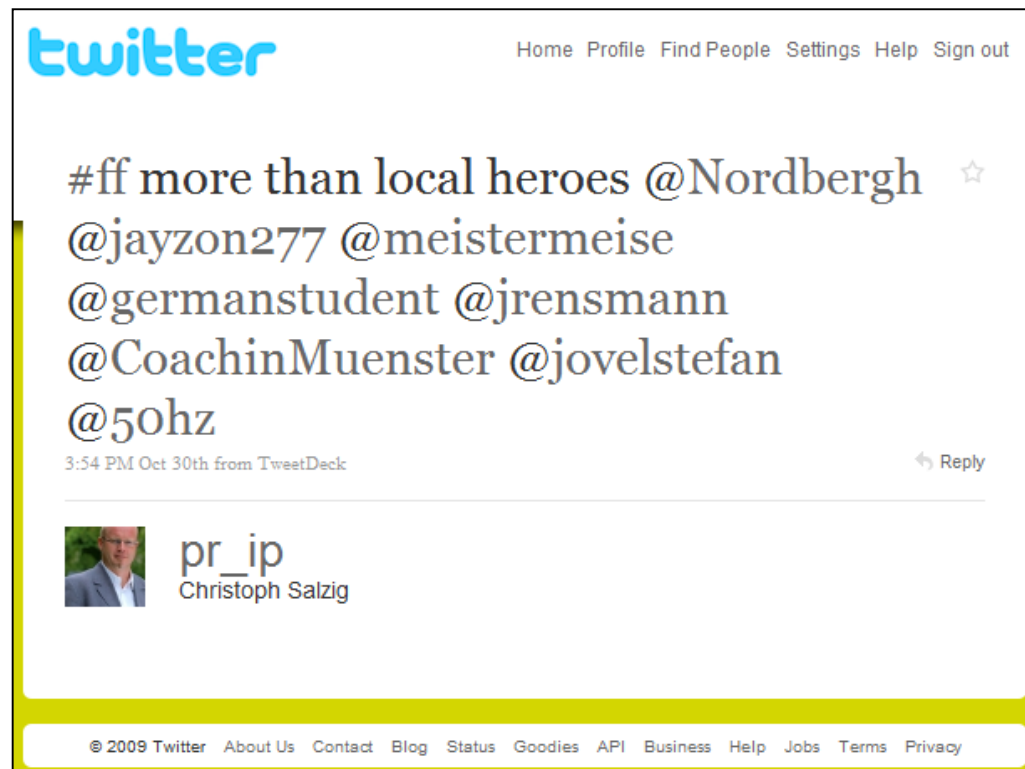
twitter

Home Profile Find People Settings Help Sign out

#ff more than local heroes @Nordbergh @jayzon277 @meistermeise @germanstudent @jrensmann @CoachinMuenster @jovelstefan @50hz

3:54 PM Oct 30th from TweetDeck

Reply

pr_ip
Christoph Salzig

© 2009 Twitter About Us Contact Blog Status Goodies API Business Help Jobs Terms Privacy